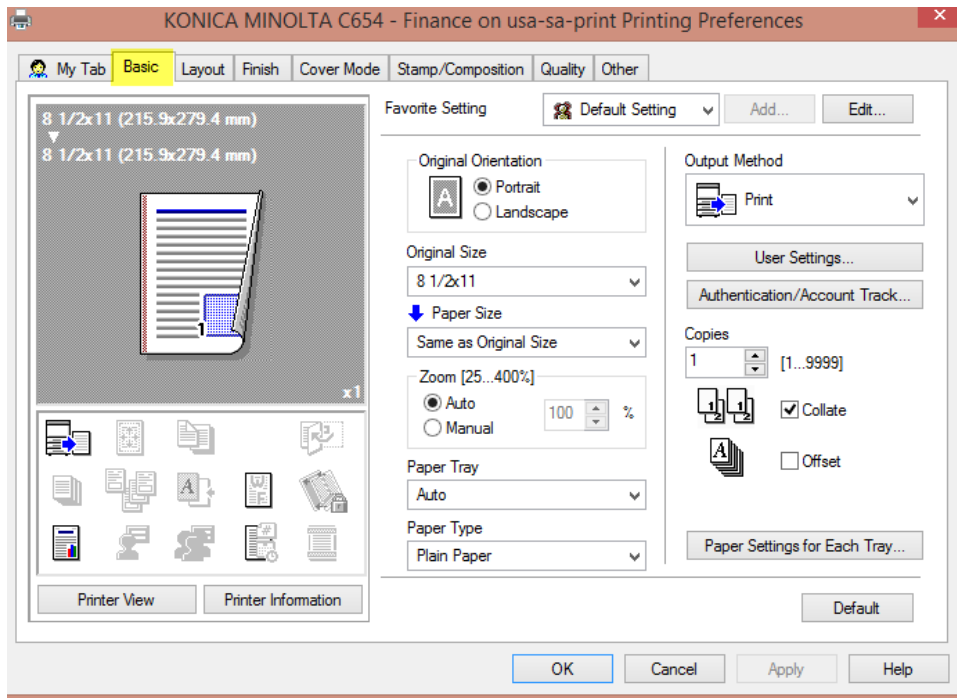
KONICA MINOLTA C654 - Finance on usa-sa-print Printing Preferences

My Tab | Basic | Layout | Finish | Cover Mode | Stamp/Composition | Quality | Other

8 1/2x11 (215.9x279.4 mm)
8 1/2x11 (215.9x279.4 mm)
1
x1

Printer View
Printer Information

Favorite Setting
Default Setting
Add...
Edit...

Original Orientation
Portrait
Landscape

Original Size
8 1/2x11

Paper Size
Same as Original Size

Zoom [25...400%]
Auto
Manual
100 %

Paper Tray
Auto

Paper Type
Plain Paper

Output Method
Print

User Settings...
Authentication/Account Track...

Copies
1 [1...9999]

Collate
Offset

Paper Settings for Each Tray...

Default

OK
Cancel
Apply
Help